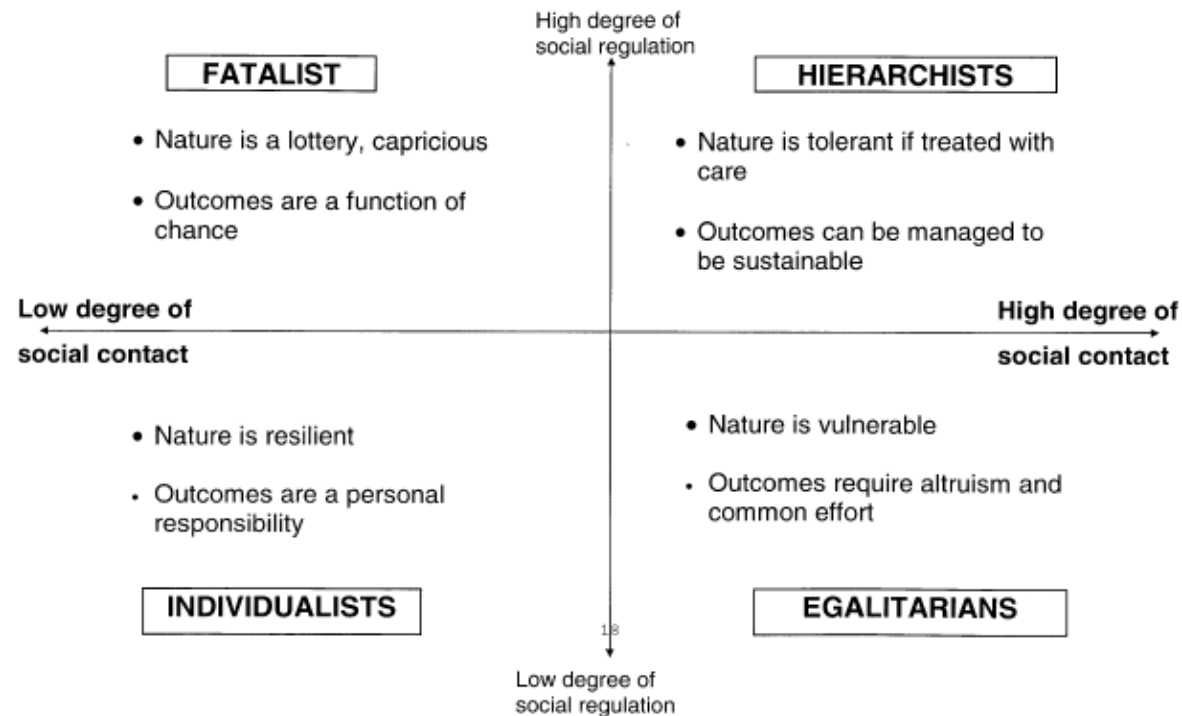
High degree of social regulation

FATALIST

• Nature is a lottery, capricious

• Outcomes are a function of chance

HIERARCHISTS

• Nature is tolerant if treated with care

• Outcomes can be managed to be sustainable

Low degree of social contact

High degree of social contact

• Nature is resilient

• Outcomes are a personal responsibility

• Nature is vulnerable

• Outcomes require altruism and common effort

INDIVIDUALISTS

18

EGALITARIANS

Low degree of social regulation